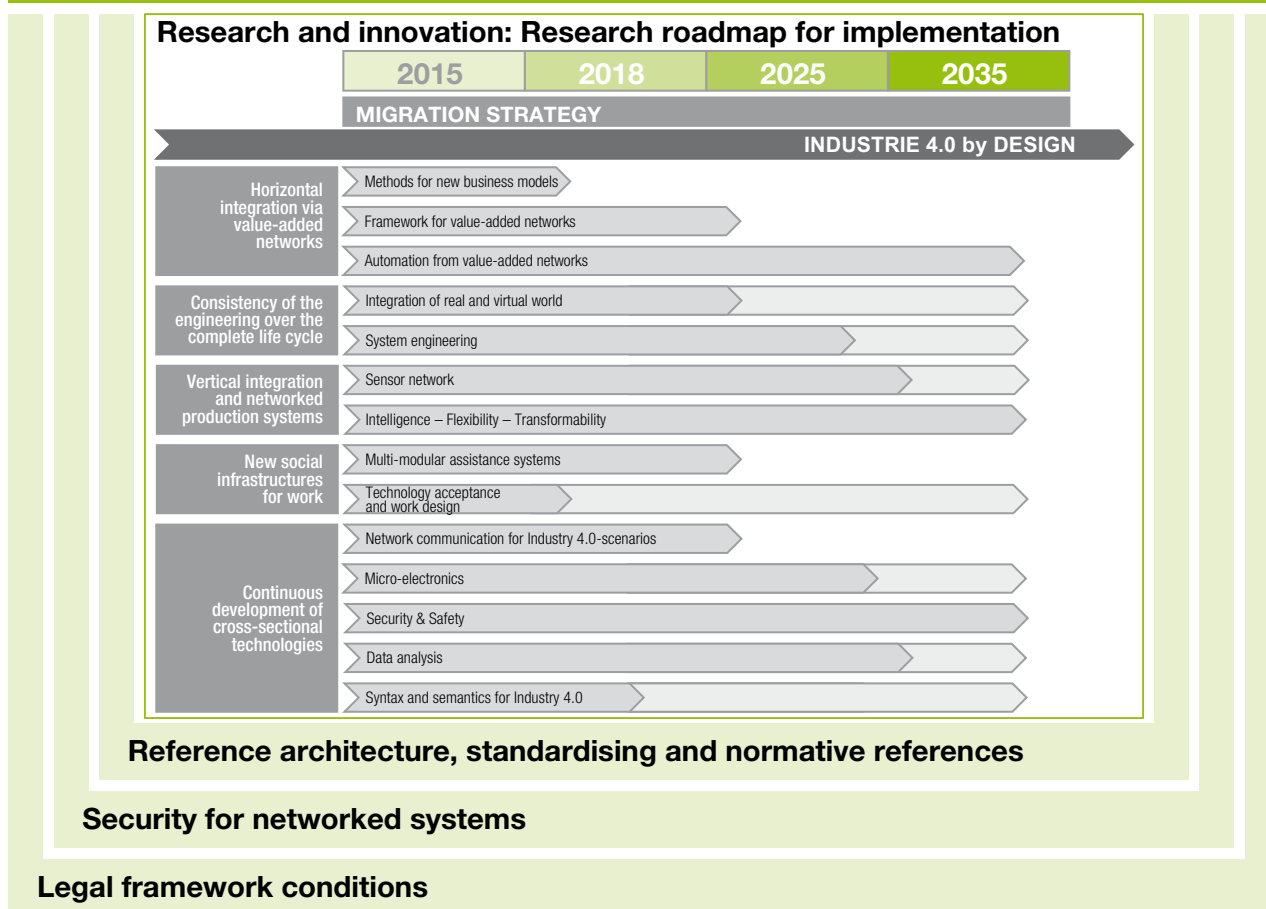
Research and innovation: Research roadmap for implementation

| 2015 | 2018 | 2025 | 2035 |
|---|---|---|---|

MIGRATION STRATEGY

INDUSTRIE 4.0 by DESIGN

Horizontal integration via value-added networks

Methods for new business models

Framework for value-added networks

Automation from value-added networks

Consistency of the engineering over the complete life cycle

Integration of real and virtual world

System engineering

Vertical integration and networked production systems

Sensor network

Intelligence – Flexibility – Transformability

New social infrastructures for work

Multi-modular assistance systems

Technology acceptance and work design

Continuous development of cross-sectional technologies

Network communication for Industry 4.0-scenarios

Micro-electronics

Security & Safety

Data analysis

Syntax and semantics for Industry 4.0

Reference architecture, standardising and normative references

Security for networked systems

Legal framework conditions